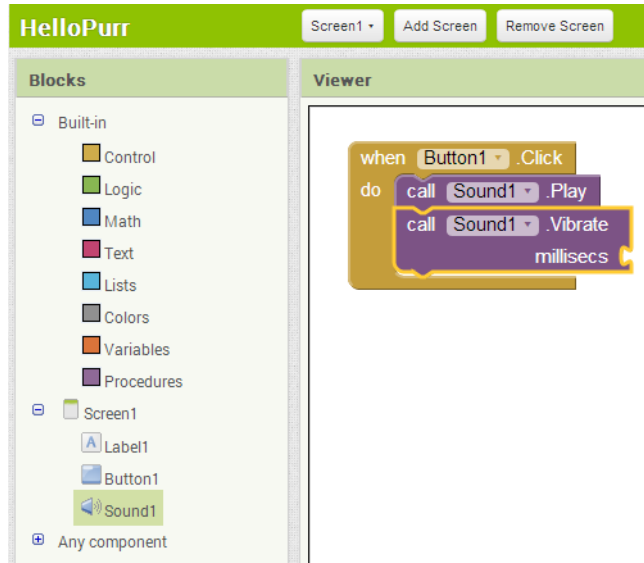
HelloPurr

Screen1 ▾ Add Screen Remove Screen

Blocks

⊟ Built-in
Control
Logic
Math
Text
Lists
Colors
Variables
Procedures
⊟ Screen1
Label1
Button1
Sound1
⊞ Any component

Viewer

when Button1 ▾ .Click
do call Sound1 ▾ .Play
call Sound1 ▾ .Vibrate
millisecs